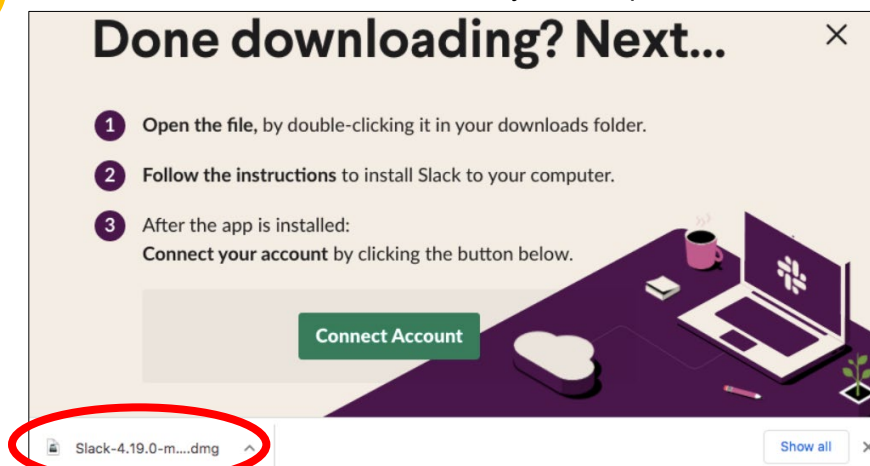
Done downloading? Next...

×

1 Open the file, by double-clicking it in your downloads folder.

2 Follow the instructions to install Slack to your computer.

3 After the app is installed:
Connect your account by clicking the button below.

Connect Account

Slack-4.19.0-m....dmg ^

Show all ×